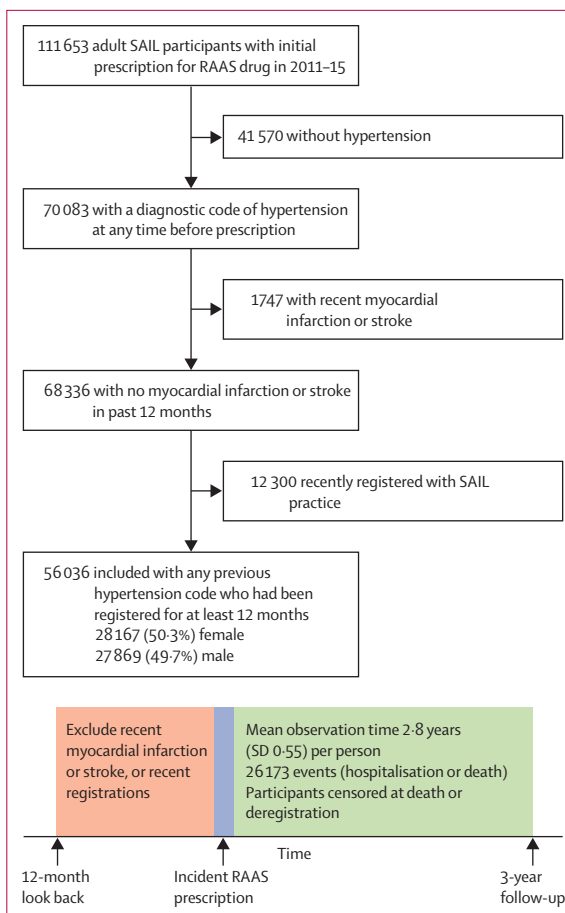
111 653 adult SAIL participants with initial prescription for RAAS drug in 2011–15

41 570 without hypertension

70 083 with a diagnostic code of hypertension at any time before prescription

1747 with recent myocardial infarction or stroke

68 336 with no myocardial infarction or stroke in past 12 months

12 300 recently registered with SAIL practice

56 036 included with any previous hypertension code who had been registered for at least 12 months
28 167 (50·3%) female
27 869 (49·7%) male

Exclude recent myocardial infarction or stroke, or recent registrations

Mean observation time 2·8 years (SD 0·55) per person
26 173 events (hospitalisation or death)
Participants censored at death or deregistration

Time

12-month look back

Incident RAAS prescription

3-year follow-up